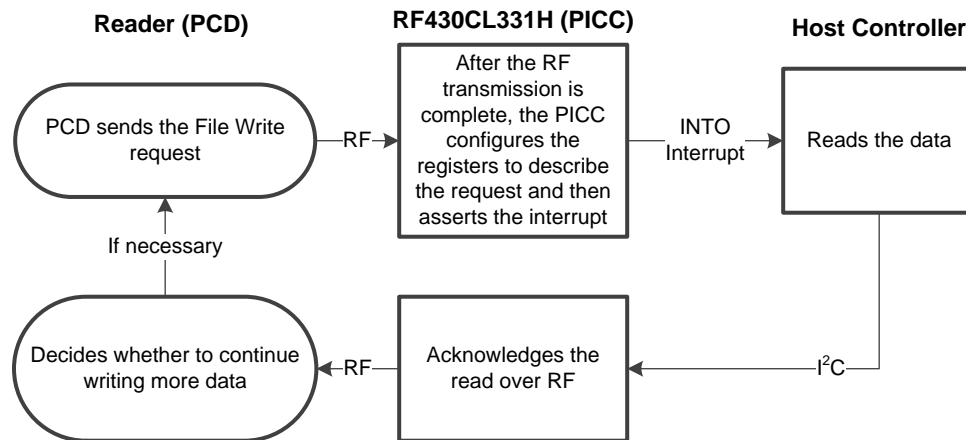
Reader (PCD)

RF430CL331H (PICC)

Host Controller

PCD sends the File Write request

RF

After the RF transmission is complete, the PICC configures the registers to describe the request and then asserts the interrupt

INTO Interrupt

Reads the data

If necessary

Decides whether to continue writing more data

RF

Acknowledges the read over RF

$I^2C$